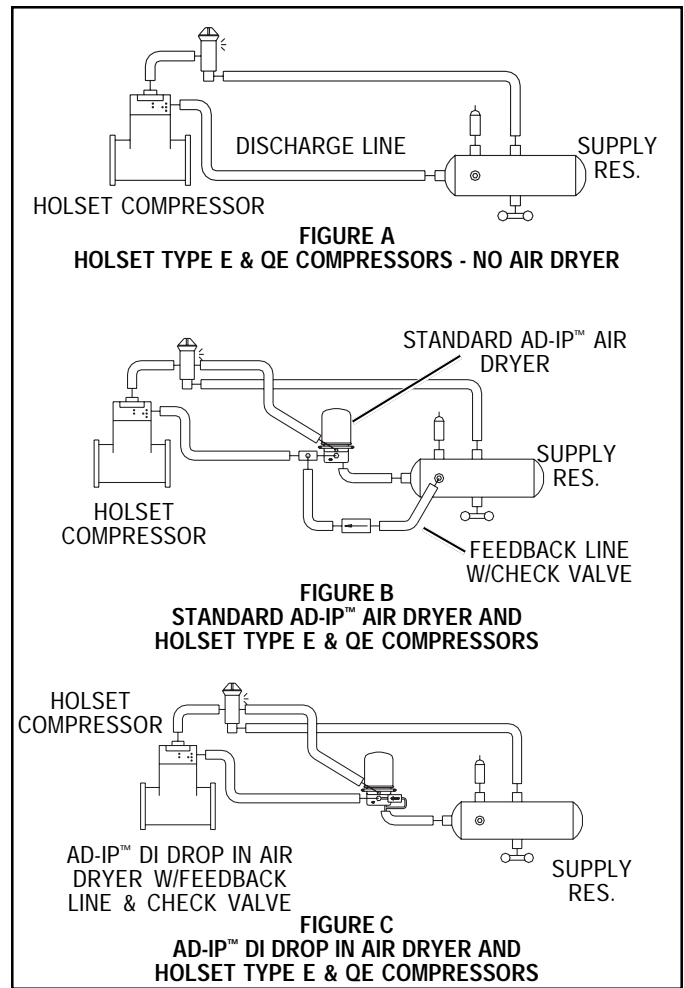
DISCHARGE LINE

SUPPLY RES.

HOLSET COMPRESSOR

FIGURE A
HOLSET TYPE E & QE COMPRESSORS - NO AIR DRYER

STANDARD AD-IP™ AIR DRYER

SUPPLY RES.

HOLSET COMPRESSOR

FEEDBACK LINE W/CHECK VALVE

FIGURE B
STANDARD AD-IP™ AIR DRYER AND HOLSET TYPE E & QE COMPRESSORS

HOLSET COMPRESSOR

AD-IP™ DI DROP IN AIR DRYER W/FEEDBACK LINE & CHECK VALVE

SUPPLY RES.

FIGURE C
AD-IP™ DI DROP IN AIR DRYER AND HOLSET TYPE E & QE COMPRESSORS